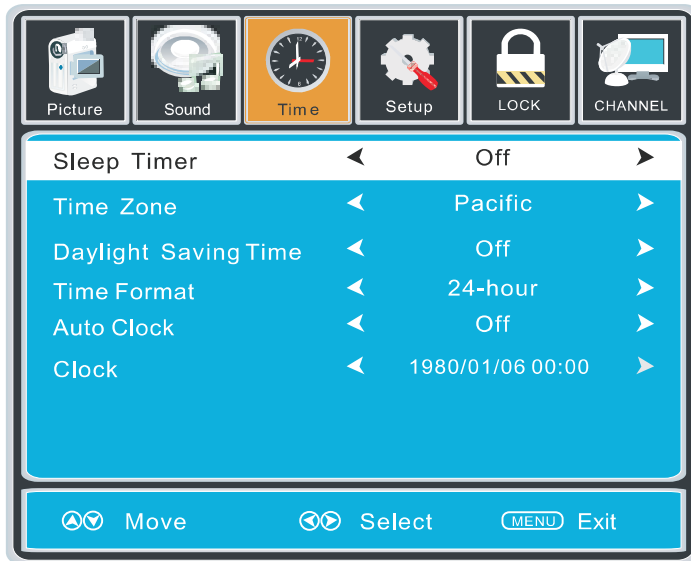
Picture Sound Time Setup LOCK CHANNEL

Sleep Timer ◄ Off ►

Time Zone ◄ Pacific ►

Daylight Saving Time ◄ Off ►

Time Format ◄ 24-hour ►

Auto Clock ◄ Off ►

Clock ◄ 1980/01/06 00:00 ►

Move Select MENU Exit